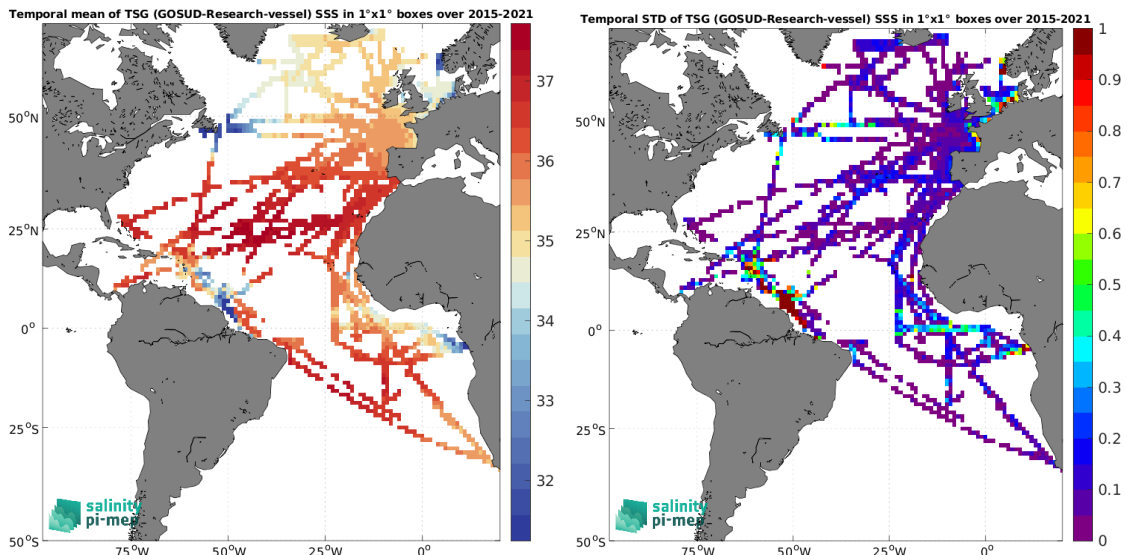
Temporal mean of TSG (GOSUD-Research-vessel) SSS in 1°x1° boxes over 2015-2021

37
36
35
34
33
32

50°N
25°N
0°
25°S
50°S

75°W
50°W
25°W
0°

salinity
pi-mep

Temporal STD of TSG (GOSUD-Research-vessel) SSS in 1°x1° boxes over 2015-2021

1
0.9
0.8
0.7
0.6
0.5
0.4
0.3
0.2
0.1
0

50°N
25°N
0°
25°S
50°S

75°W
50°W
25°W
0°

salinity
pi-mep